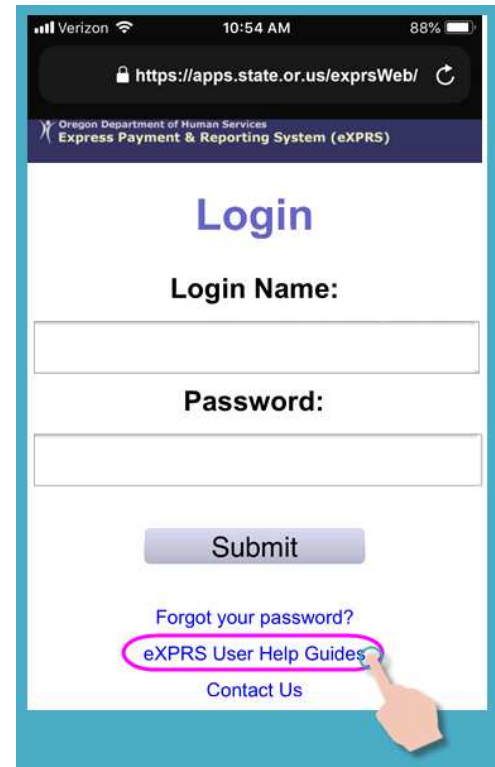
Verizon 10:54 AM 88%

https://apps.state.or.us/exprsWeb/

Oregon Department of Human Services
Express Payment & Reporting System (eXPRS)

Login

Login Name:

Password:

Submit

Forgot your password?

eXPRS User Help Guides

Contact Us